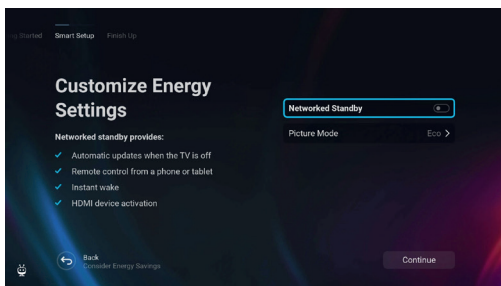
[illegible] Started Smart Setup Finish Up

Customize Energy Settings

Networked standby provides:

✓ Automatic updates when the TV is off
✓ Remote control from a phone or tablet
✓ Instant wake
✓ HDMI device activation

Networked Standby

Picture Mode Eco >

Back
Consider Energy Savings

Continue